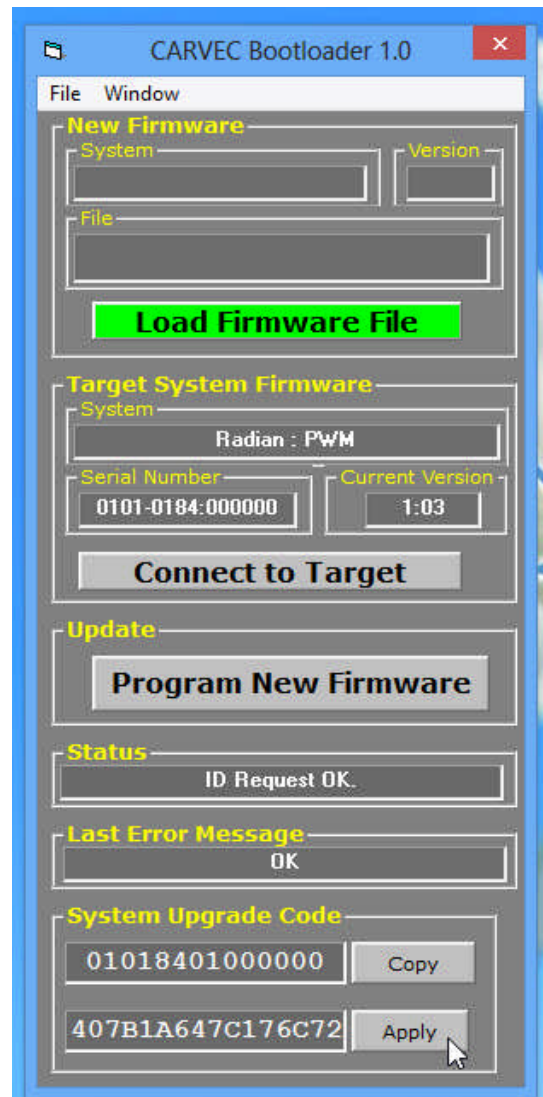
CARVEC Bootloader 1.0

File Window

New Firmware

System

Version

File

Load Firmware File

Target System Firmware

System

Radian : PWM

Serial Number

0101-0184:000000

Current Version

1:03

Connect to Target

Update

Program New Firmware

Status

ID Request OK.

Last Error Message

OK

System Upgrade Code

01018401000000

Copy

407B1A647C176C72

Apply